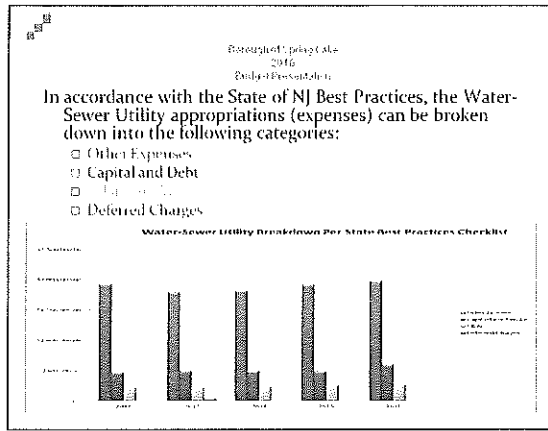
Borough of Spring Lake
2016
Budget Presentation

In accordance with the State of NJ Best Practices, the Water-Sewer Utility appropriations (expenses) can be broken down into the following categories:

Other Expenses
Capital and Debt
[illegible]
Deferred Charges

Water-Sewer Utility Breakdown Per State Best Practices Checklist

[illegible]